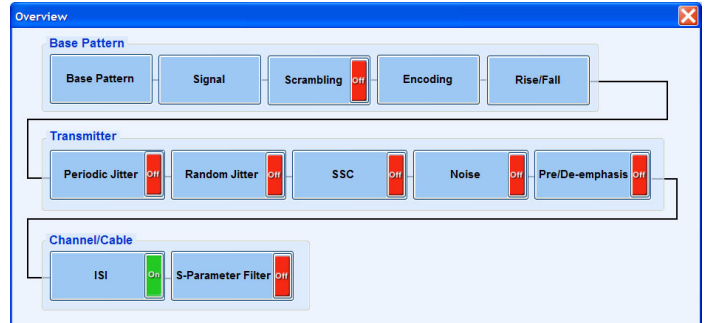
Overview

Base Pattern

Base Pattern | Signal | Scrambling Off | Encoding | Rise/Fall

Transmitter

Periodic Jitter Off | Random Jitter Off | SSC Off | Noise Off | Pre/De-emphasis Off

Channel/Cable

ISI On | S-Parameter Filter Off